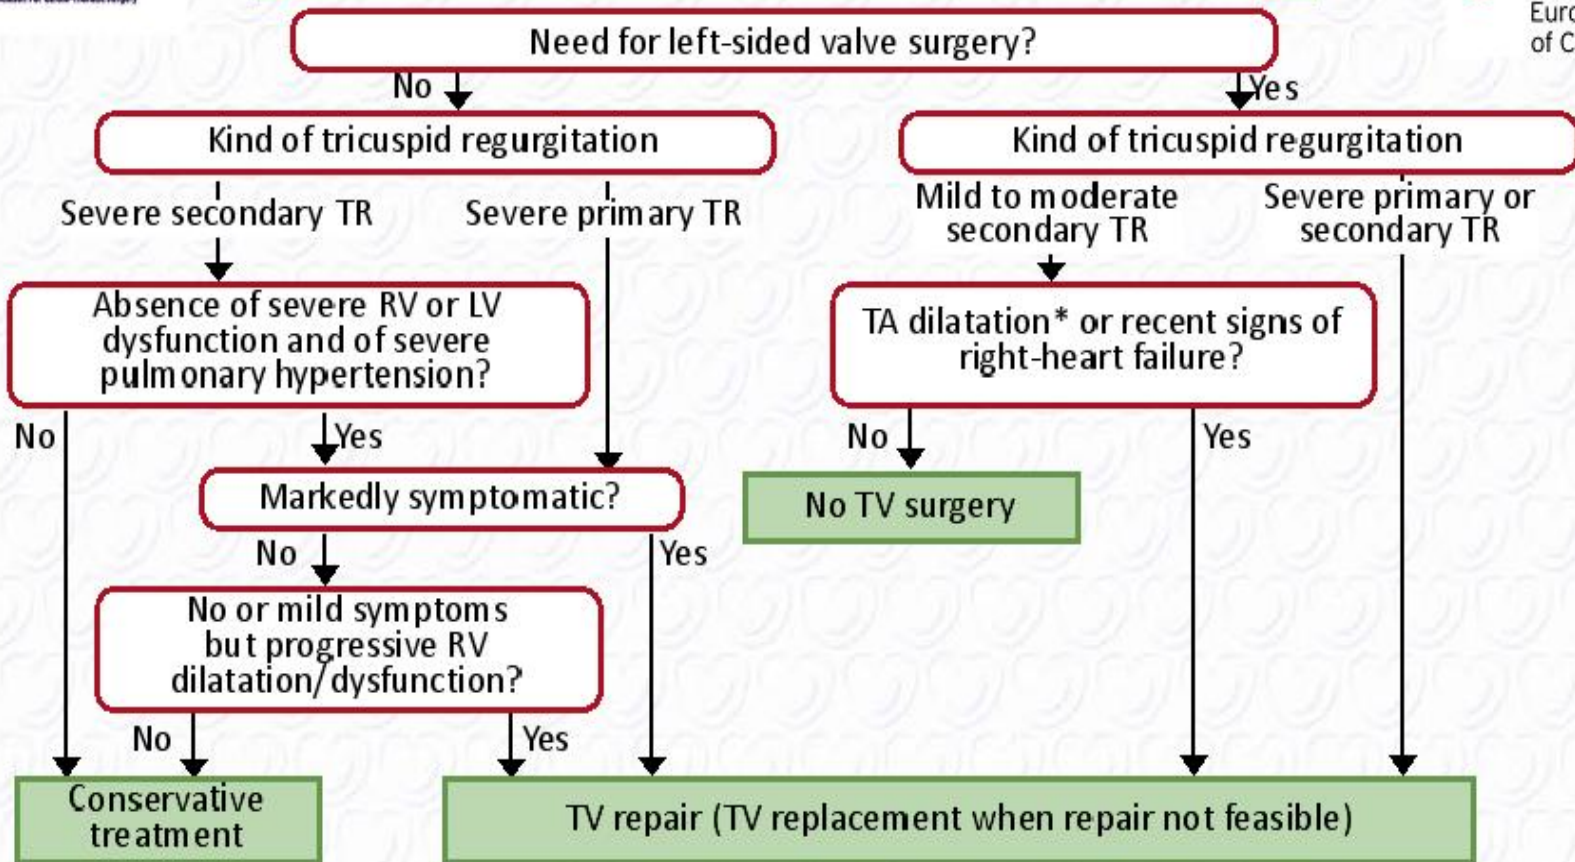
Euro
of C

Need for left-sided valve surgery?

No

Yes

Kind of tricuspid regurgitation

Kind of tricuspid regurgitation

Severe secondary TR

Severe primary TR

Mild to moderate secondary TR

Severe primary or secondary TR

Absence of severe RV or LV dysfunction and of severe pulmonary hypertension?

TA dilatation* or recent signs of right-heart failure?

No

Yes

No

Yes

Markedly symptomatic?

No TV surgery

No

Yes

No or mild symptoms but progressive RV dilatation/dysfunction?

No

Yes

Conservative treatment

TV repair (TV replacement when repair not feasible)